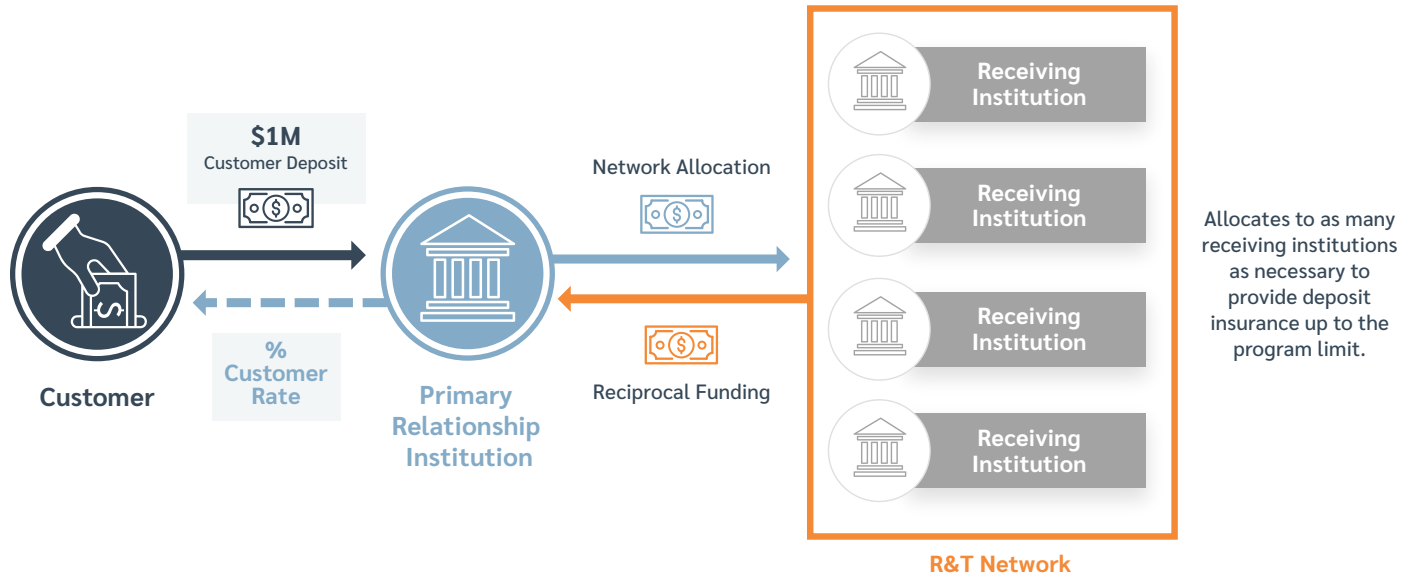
$1M
Customer Deposit

Customer

%
Customer
Rate

Primary
Relationship
Institution

Network Allocation

Reciprocal Funding

Receiving
Institution

Receiving
Institution

Receiving
Institution

Receiving
Institution

R&T Network

Allocates to as many receiving institutions as necessary to provide deposit insurance up to the program limit.